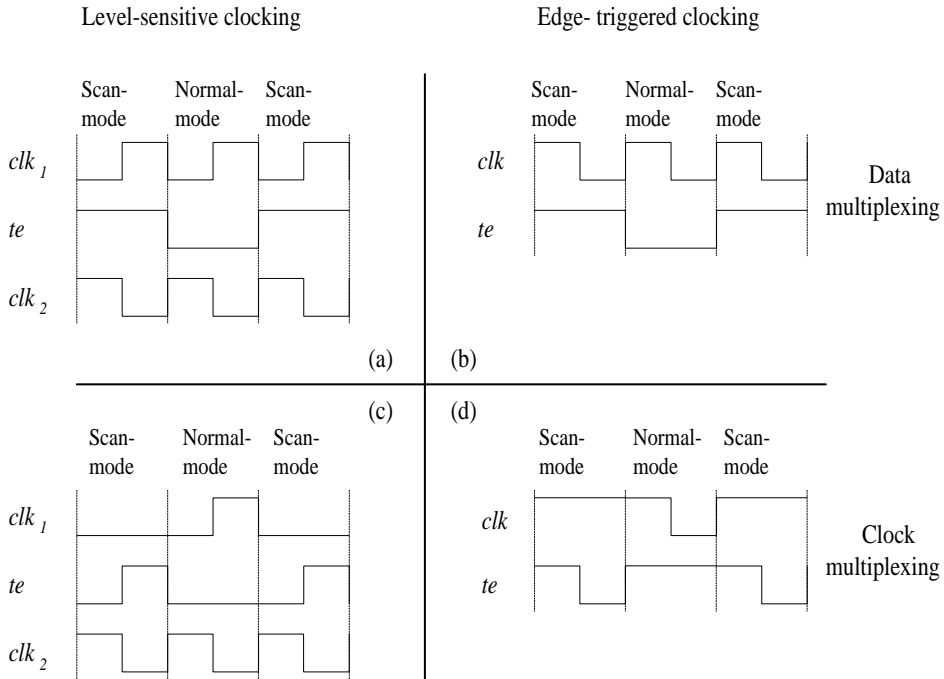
Level-sensitive clocking

Edge- triggered clocking

Scan-mode Normal-mode Scan-mode

$clk_1$

$te$

$clk_2$

Scan-mode Normal-mode Scan-mode

$clk$

$te$

Data multiplexing

(a) (b)

(c) (d)

Scan-mode Normal-mode Scan-mode

$clk_1$

$te$

$clk_2$

Scan-mode Normal-mode Scan-mode

$clk$

$te$

Clock multiplexing